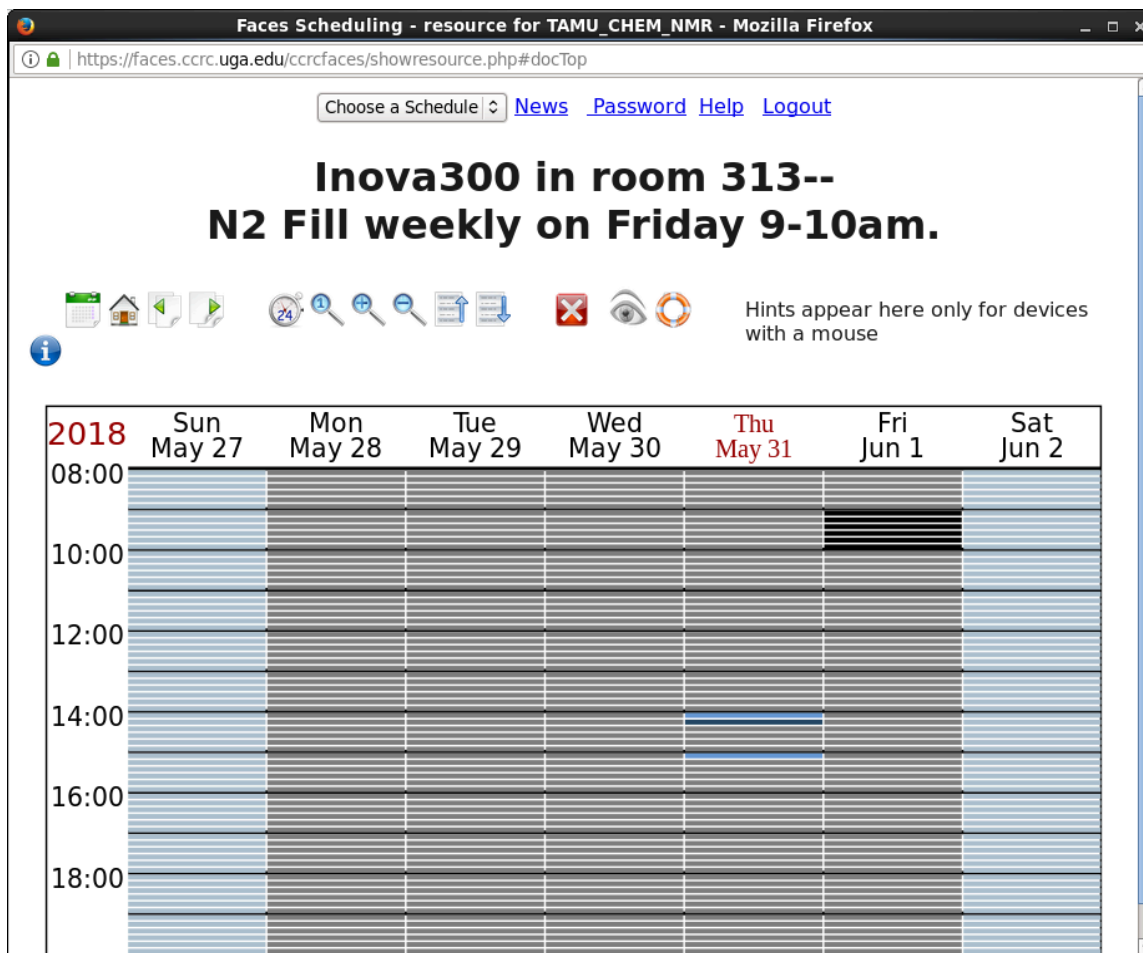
Faces Scheduling - resource for TAMU_CHEM_NMR - Mozilla Firefox

https://faces.ccrc.uga.edu/ccrcfaces/showresource.php#docTop

Choose a Schedule News Password Help Logout

Inova300 in room 313--
N2 Fill weekly on Friday 9-10am.

24

Hints appear here only for devices with a mouse

| 2018 | Sun May 27 | Mon May 28 | Tue May 29 | Wed May 30 | Thu May 31 | Fri Jun 1 | Sat Jun 2 |
|---|---|---|---|---|---|---|---|
| 08:00 | | | | | | | |
| 10:00 | | | | | | | |
| 12:00 | | | | | | | |
| 14:00 | | | | | | | |
| 16:00 | | | | | | | |
| 18:00 | | | | | | | |